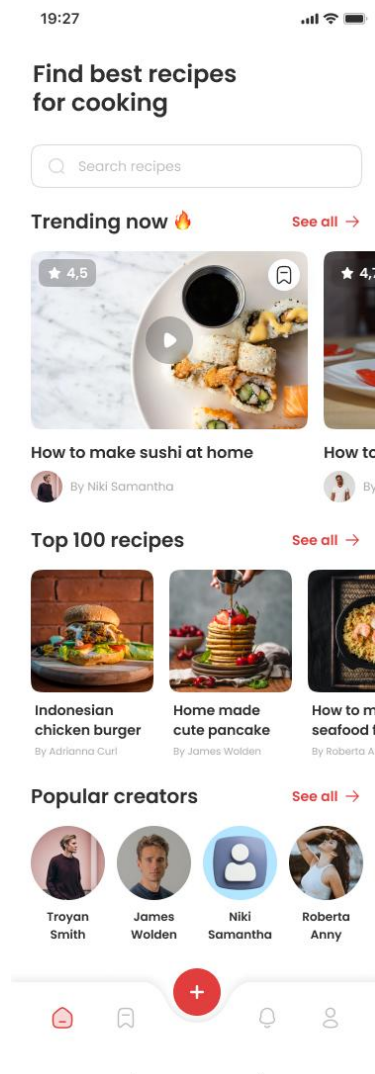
19:27

Find best recipes for cooking

Search recipes

Trending now 🔥

See all →

4,5

4,7

How to make sushi at home

How to

By Niki Samantha

By

Top 100 recipes

See all →

Indonesian chicken burger

By Adrianna Curl

Home made cute pancake

By James Wolden

How to m seafood f

By Roberta A

Popular creators

See all →

Troyan Smith

James Wolden

Niki Samantha

Roberta Anny